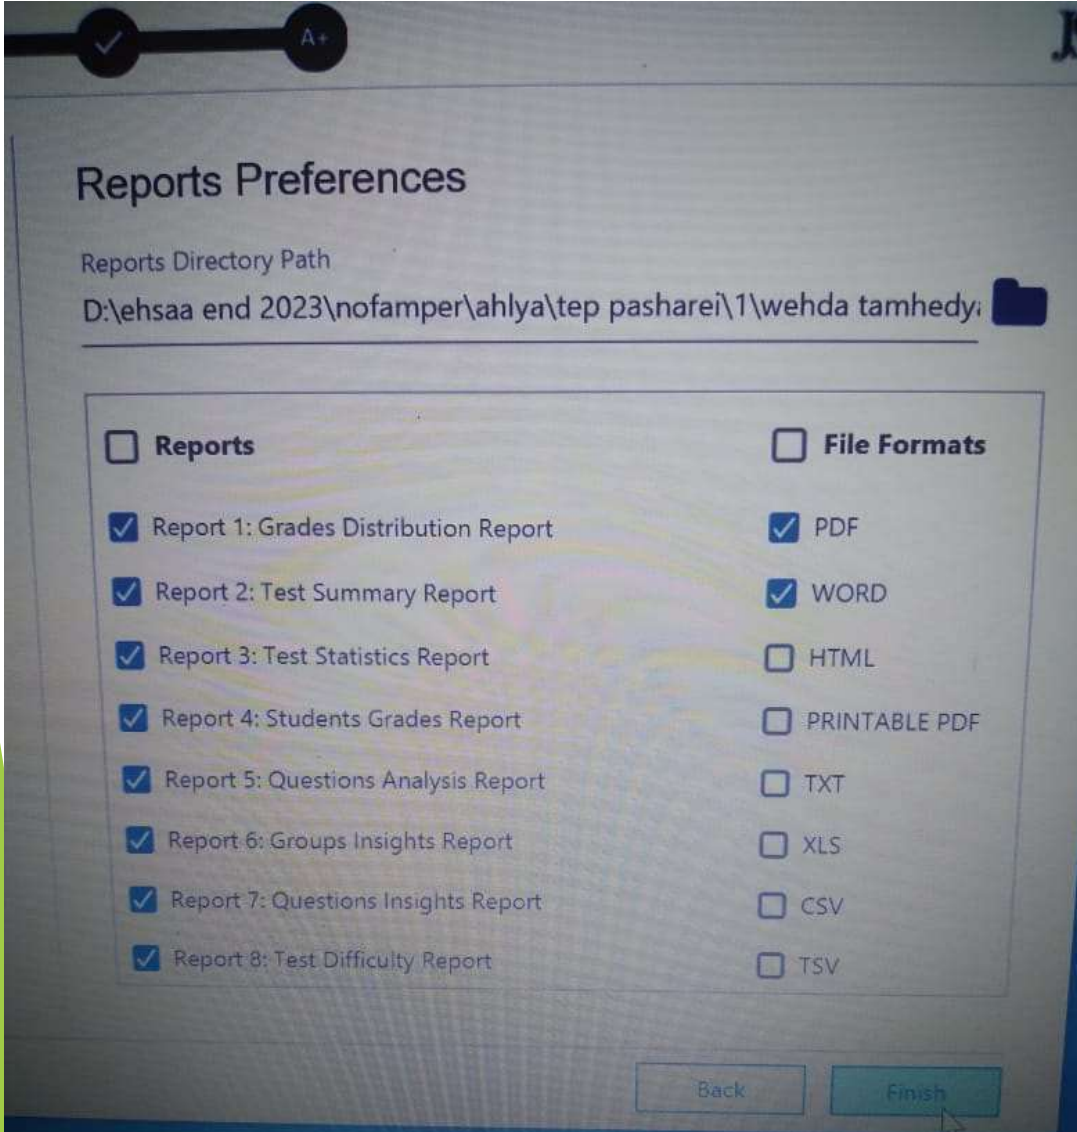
A+

Reports Preferences

Reports Directory Path

D:\ehsaa end 2023\nofamper\ahlya\tep pasharei\1\wehda tamhedy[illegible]

| Reports | File Formats |
|---|---|
| Report 1: Grades Distribution Report | PDF |
| Report 2: Test Summary Report | WORD |
| Report 3: Test Statistics Report | HTML |
| Report 4: Students Grades Report | PRINTABLE PDF |
| Report 5: Questions Analysis Report | TXT |
| Report 6: Groups Insights Report | XLS |
| Report 7: Questions Insights Report | CSV |
| Report 8: Test Difficulty Report | TSV |

Back Finish